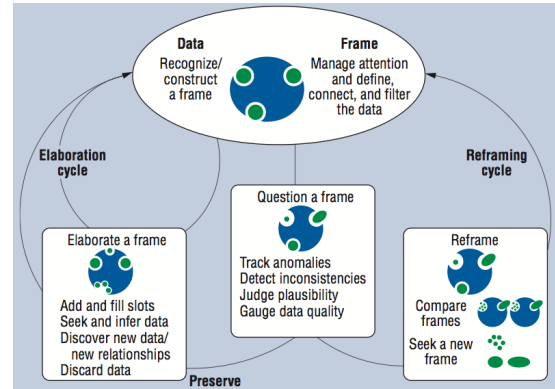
Data
Recognize/ construct a frame

Frame
Manage attention and define, connect, and filter the data

Elaboration cycle

Reframing cycle

Question a frame
Track anomalies
Detect inconsistencies
Judge plausibility
Gauge data quality

Elaborate a frame
Add and fill slots
Seek and infer data
Discover new data/ new relationships
Discard data

Reframe
Compare frames
Seek a new frame

Preserve